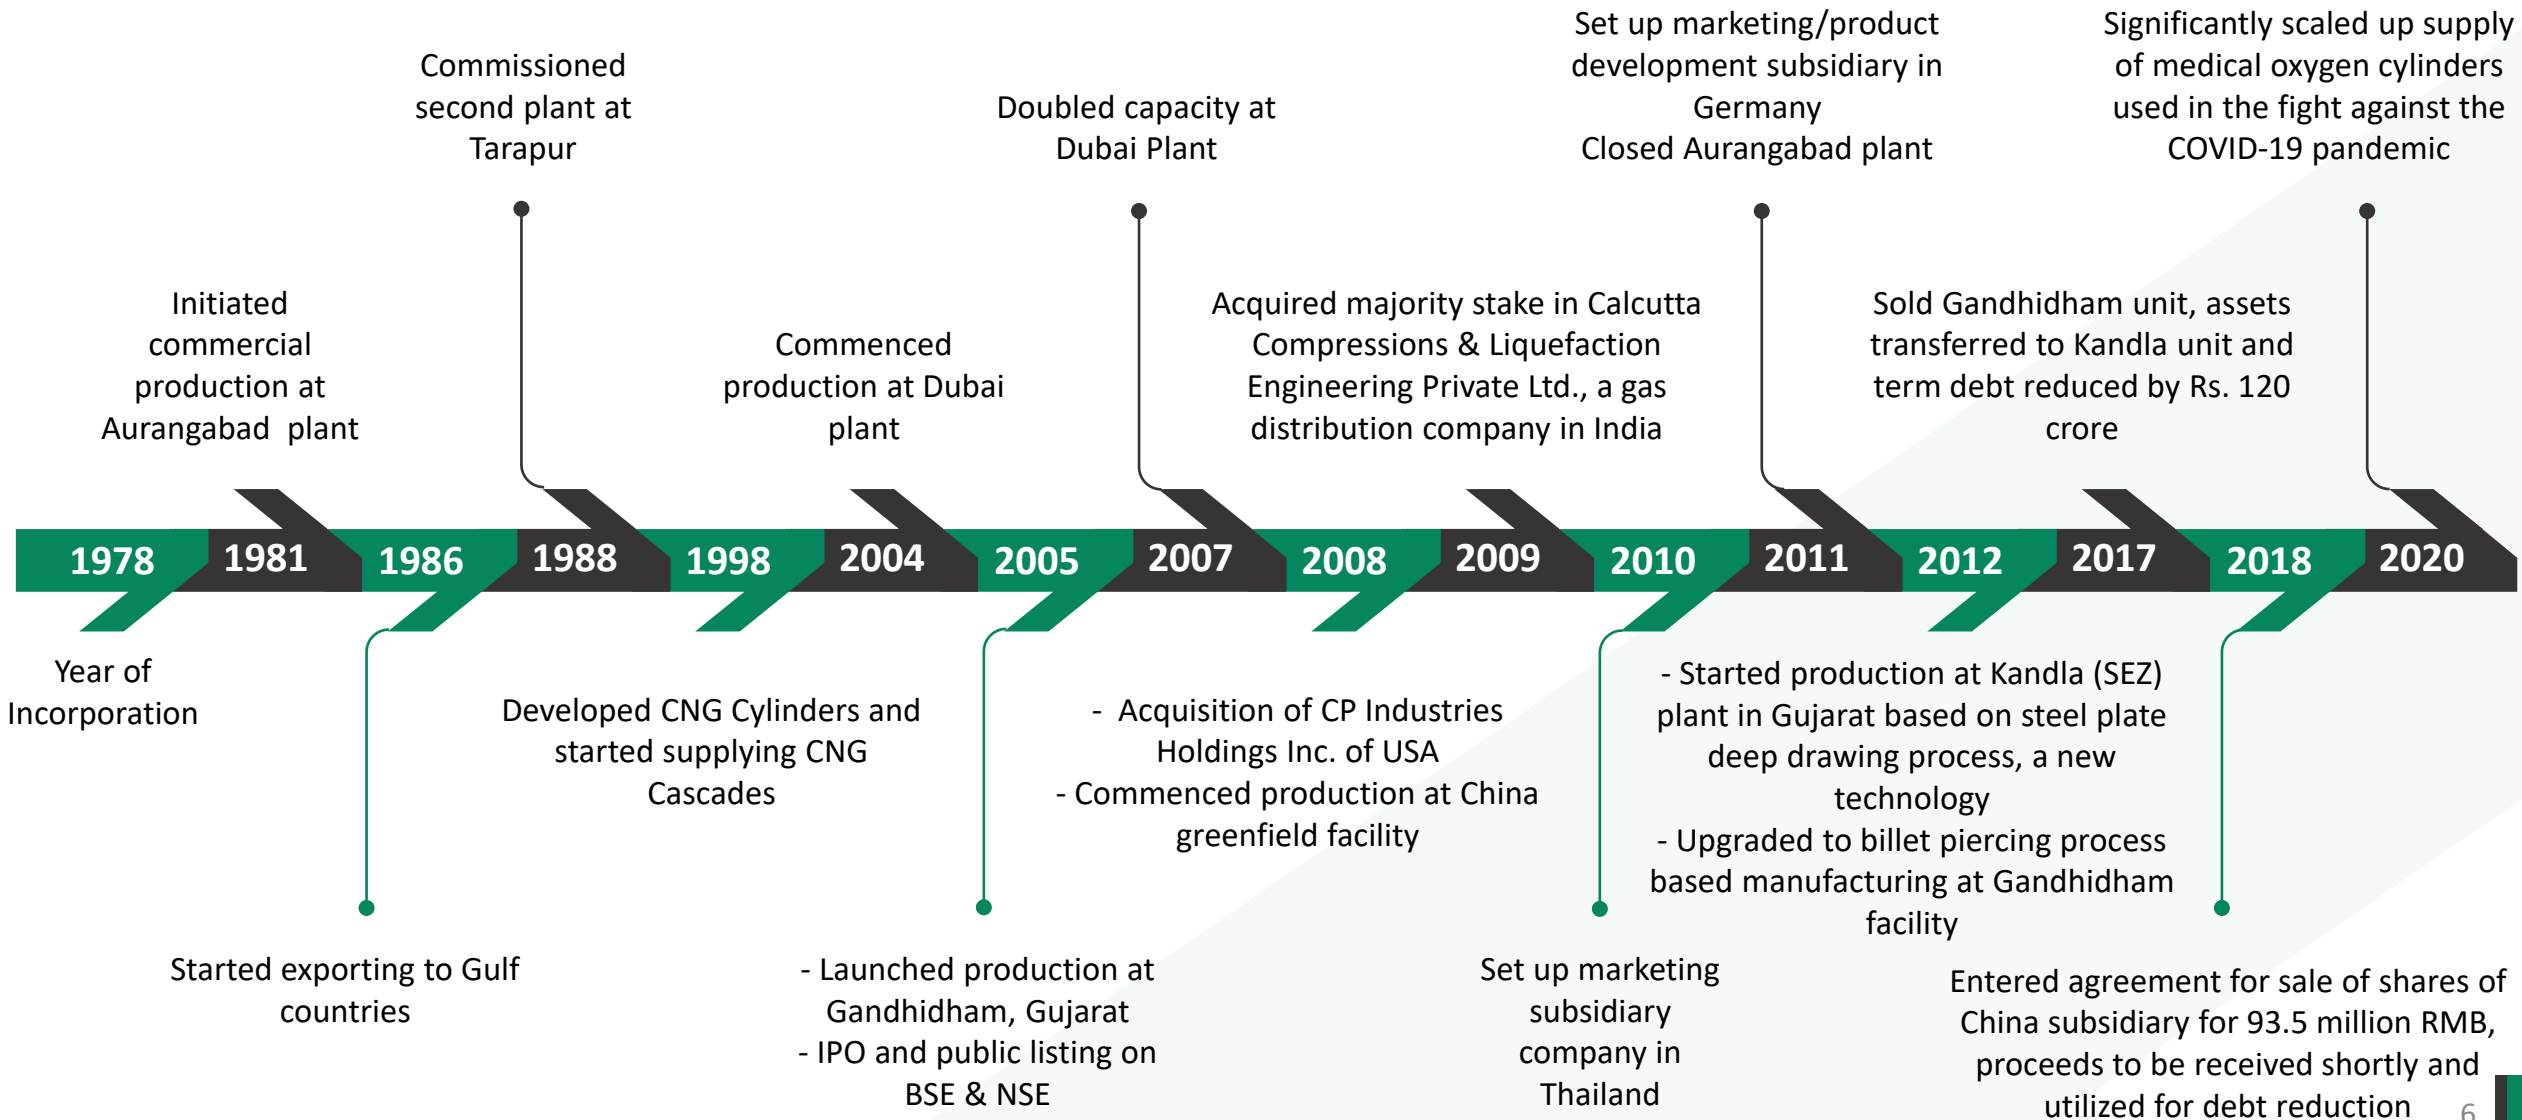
Commissioned second plant at Tarapur

Doubled capacity at Dubai Plant

Set up marketing/product development subsidiary in Germany
Closed Aurangabad plant

Significantly scaled up supply of medical oxygen cylinders used in the fight against the COVID-19 pandemic

Initiated commercial production at Aurangabad plant

Commenced production at Dubai plant

Acquired majority stake in Calcutta Compressions & Liquefaction Engineering Private Ltd., a gas distribution company in India

Sold Gandhidham unit, assets transferred to Kandla unit and term debt reduced by Rs. 120 crore

1978 1981 1986 1988 1998 2004 2005 2007 2008 2009 2010 2011 2012 2017 2018 2020

Year of Incorporation

Developed CNG Cylinders and started supplying CNG Cascades

- Acquisition of CP Industries Holdings Inc. of USA
- Commenced production at China greenfield facility

- Started production at Kandla (SEZ) plant in Gujarat based on steel plate deep drawing process, a new technology
- Upgraded to billet piercing process based manufacturing at Gandhidham facility

Started exporting to Gulf countries

- Launched production at Gandhidham, Gujarat
- IPO and public listing on BSE & NSE

Set up marketing subsidiary company in Thailand

Entered agreement for sale of shares of China subsidiary for 93.5 million RMB, proceeds to be received shortly and utilized for debt reduction

6